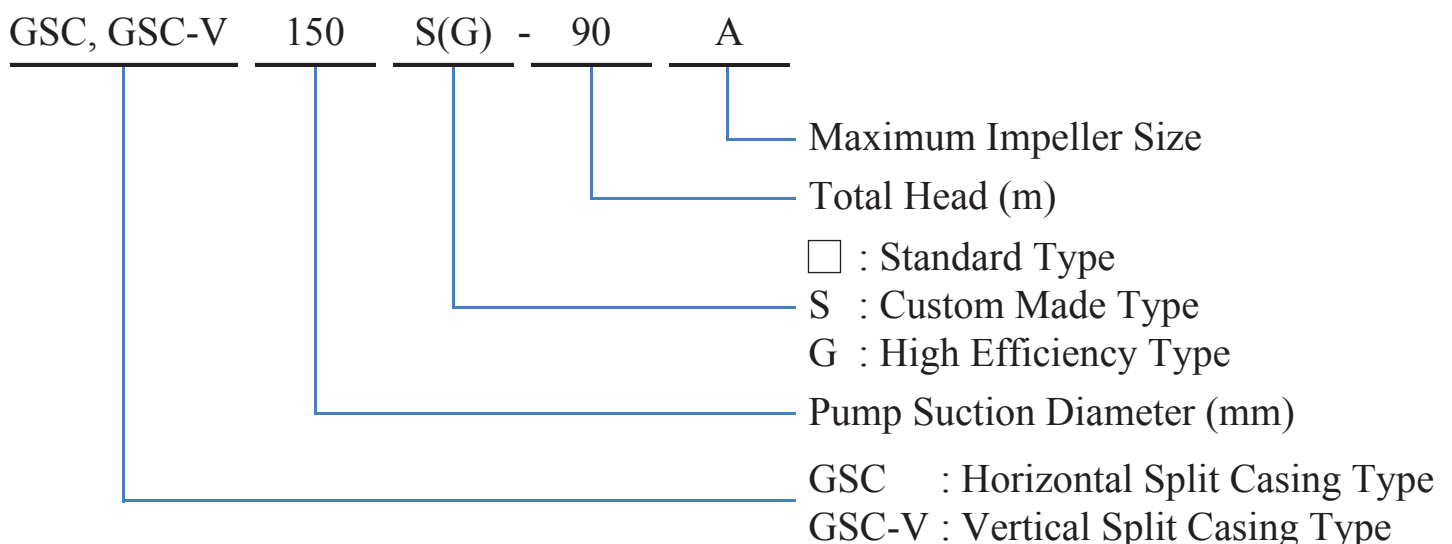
GSC, GSC-V 150 S(G) - 90 A

Maximum Impeller Size

Total Head (m)

□ : Standard Type
S : Custom Made Type
G : High Efficiency Type

Pump Suction Diameter (mm)

GSC : Horizontal Split Casing Type
GSC-V : Vertical Split Casing Type